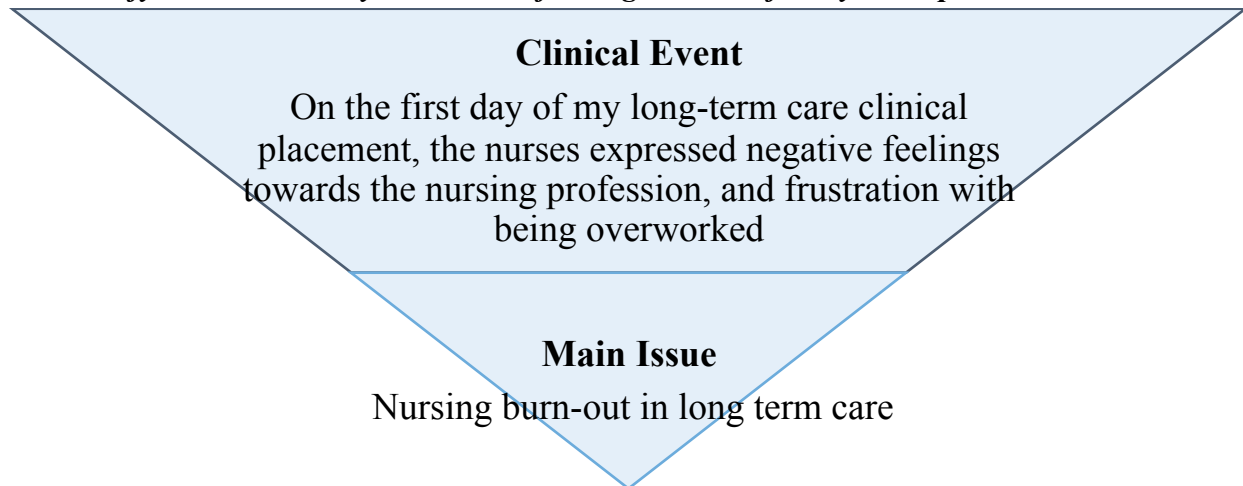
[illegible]

**Clinical Event**

On the first day of my long-term care clinical placement, the nurses expressed negative feelings towards the nursing profession, and frustration with being overworked

**Main Issue**

Nursing burn-out in long term care